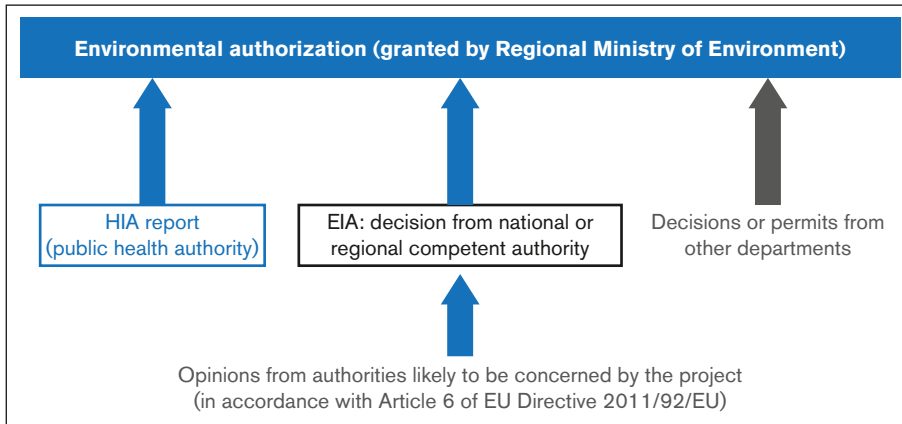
Environmental authorization (granted by Regional Ministry of Environment)

HIA report (public health authority)

EIA: decision from national or regional competent authority

Decisions or permits from other departments

Opinions from authorities likely to be concerned by the project (in accordance with Article 6 of EU Directive 2011/92/EU)